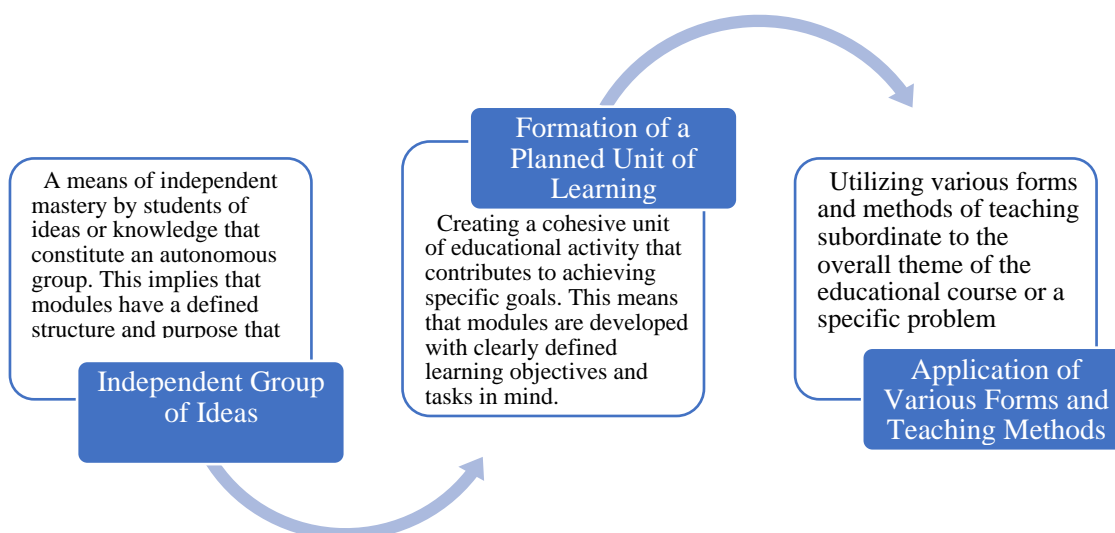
A means of independent mastery by students of ideas or knowledge that constitute an autonomous group. This implies that modules have a defined structure and purpose that

Independent Group of Ideas

Formation of a Planned Unit of Learning

Creating a cohesive unit of educational activity that contributes to achieving specific goals. This means that modules are developed with clearly defined learning objectives and tasks in mind.

Utilizing various forms and methods of teaching subordinate to the overall theme of the educational course or a specific problem

Application of Various Forms and Teaching Methods